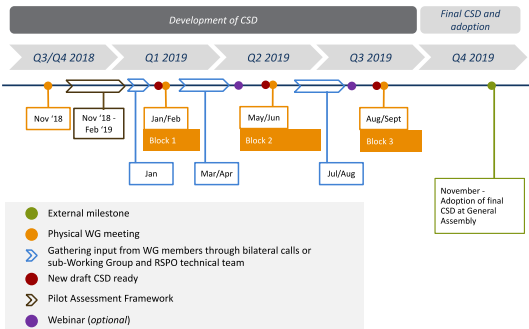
Development of CSD

Final CSD and adoption

Q3/Q4 2018

Q1 2019

Q2 2019

Q3 2019

Q4 2019

Nov '18

Nov '18 - Feb '19

Jan/Feb

Block 1

Jan

Mar/Apr

May/Jun

Block 2

Jul/Aug

Aug/Sept

Block 3

November - Adoption of final CSD at General Assembly

External milestone

Physical WG meeting

Gathering input from WG members through bilateral calls or sub-Working Group and RSPO technical team

New draft CSD ready

Pilot Assessment Framework

Webinar (optional)